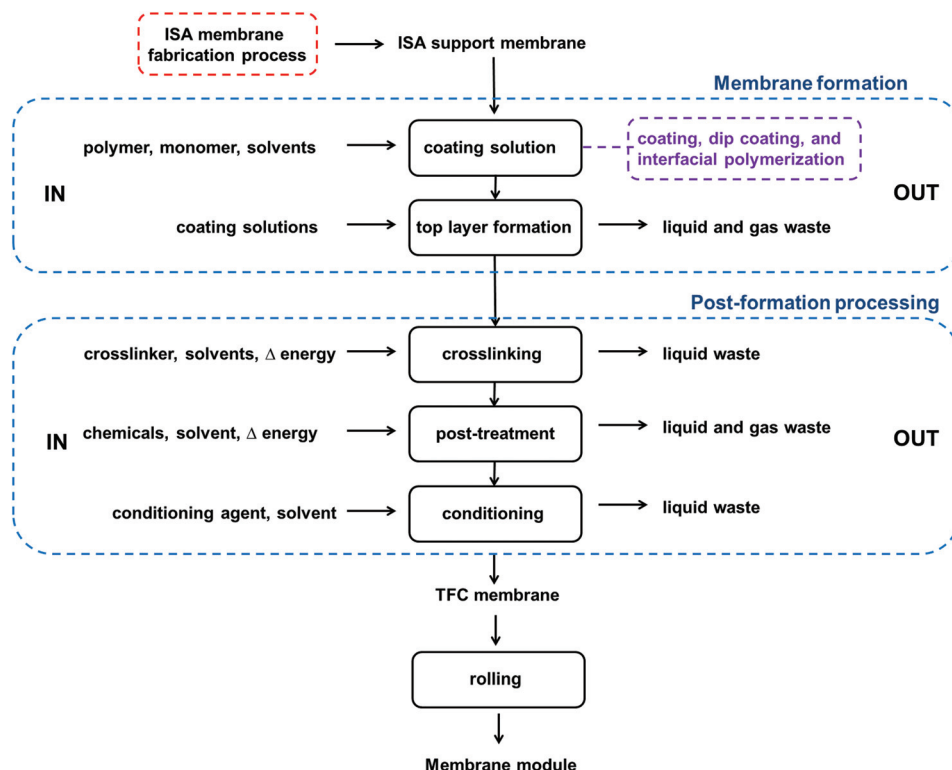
ISA membrane fabrication process

ISA support membrane

Membrane formation

IN

polymer, monomer, solvents

coating solution

coating, dip coating, and interfacial polymerization

OUT

coating solutions

top layer formation

liquid and gas waste

Post-formation processing

crosslinker, solvents, $\Delta$ energy

crosslinking

liquid waste

IN

chemicals, solvent, $\Delta$ energy

post-treatment

liquid and gas waste

OUT

conditioning agent, solvent

conditioning

liquid waste

TFC membrane

rolling

Membrane module